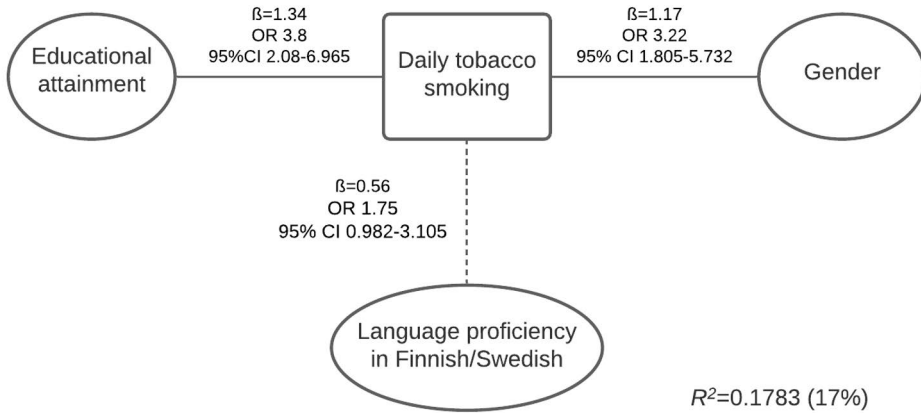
Educational attainment

ß=1.34
OR 3.8
95%CI 2.08-6.965

Daily tobacco smoking

ß=1.17
OR 3.22
95% CI 1.805-5.732

Gender

ß=0.56
OR 1.75
95% CI 0.982-3.105

Language proficiency in Finnish/Swedish

$R^2$=0.1783 (17%)